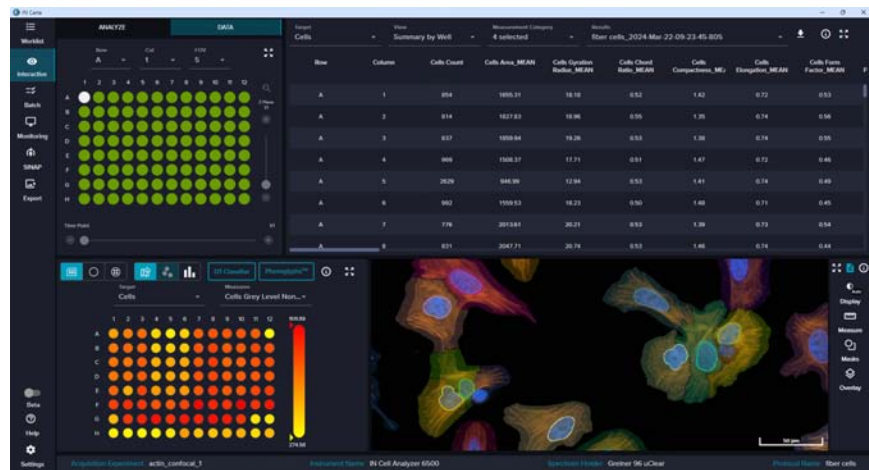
IN Carta

Worklist
Interactive
Batch
Monitoring
SINAP
Export

ANALYZE
DATA

Row A
Col 1
FOV 5

1 2 3 4 5 6 7 8 9 10 11 12
A B C D E F G H

Time Point

Target
Cells
View
Summary by Well
Measurement Category
4 selected
Results
fiber cells_2024-Mar-22-09-23-45-805

| Row | Column | Cells Count | Cells Area_MEAN | Cells Gyration Radius_MEAN | Cells Chord Ratio_MEAN | Cells Compactness_ME | Cells Elongation_MEAN | Cells Form Factor_MEAN |
|---|---|---|---|---|---|---|---|---|
| A | 1 | 854 | 1895.31 | 18.18 | 0.52 | 1.42 | 0.72 | 0.53 |
| A | 2 | 814 | 1827.83 | 18.96 | 0.55 | 1.35 | 0.74 | 0.56 |
| A | 3 | 837 | 1859.64 | 19.26 | 0.53 | 1.38 | 0.74 | 0.55 |
| A | 4 | 969 | 1508.37 | 17.71 | 0.51 | 1.47 | 0.72 | 0.46 |
| A | 5 | 2629 | 946.96 | 12.94 | 0.53 | 1.41 | 0.74 | 0.49 |
| A | 6 | 960 | 1559.53 | 18.23 | 0.50 | 1.48 | 0.71 | 0.45 |
| A | 7 | 776 | 2013.61 | 20.21 | 0.53 | 1.39 | 0.73 | 0.54 |
| A | 8 | 831 | 2047.71 | 20.74 | 0.53 | 1.46 | 0.74 | 0.44 |

DT Classifier
PhenoLogic
Target
Cells
Measure
Cells Grey Level Non...
1 2 3 4 5 6 7 8 9 10 11 12
A B C D E F G H

Display
Measure
Masks
Overlay
50 µm

Beta
Help
Settings

Acquisition Experiment: actin_confocal_1
Instrument Name: IN Cell Analyzer 6500
Specimen Holder: Greiner 96 uClear
Protocol Name: fiber cells